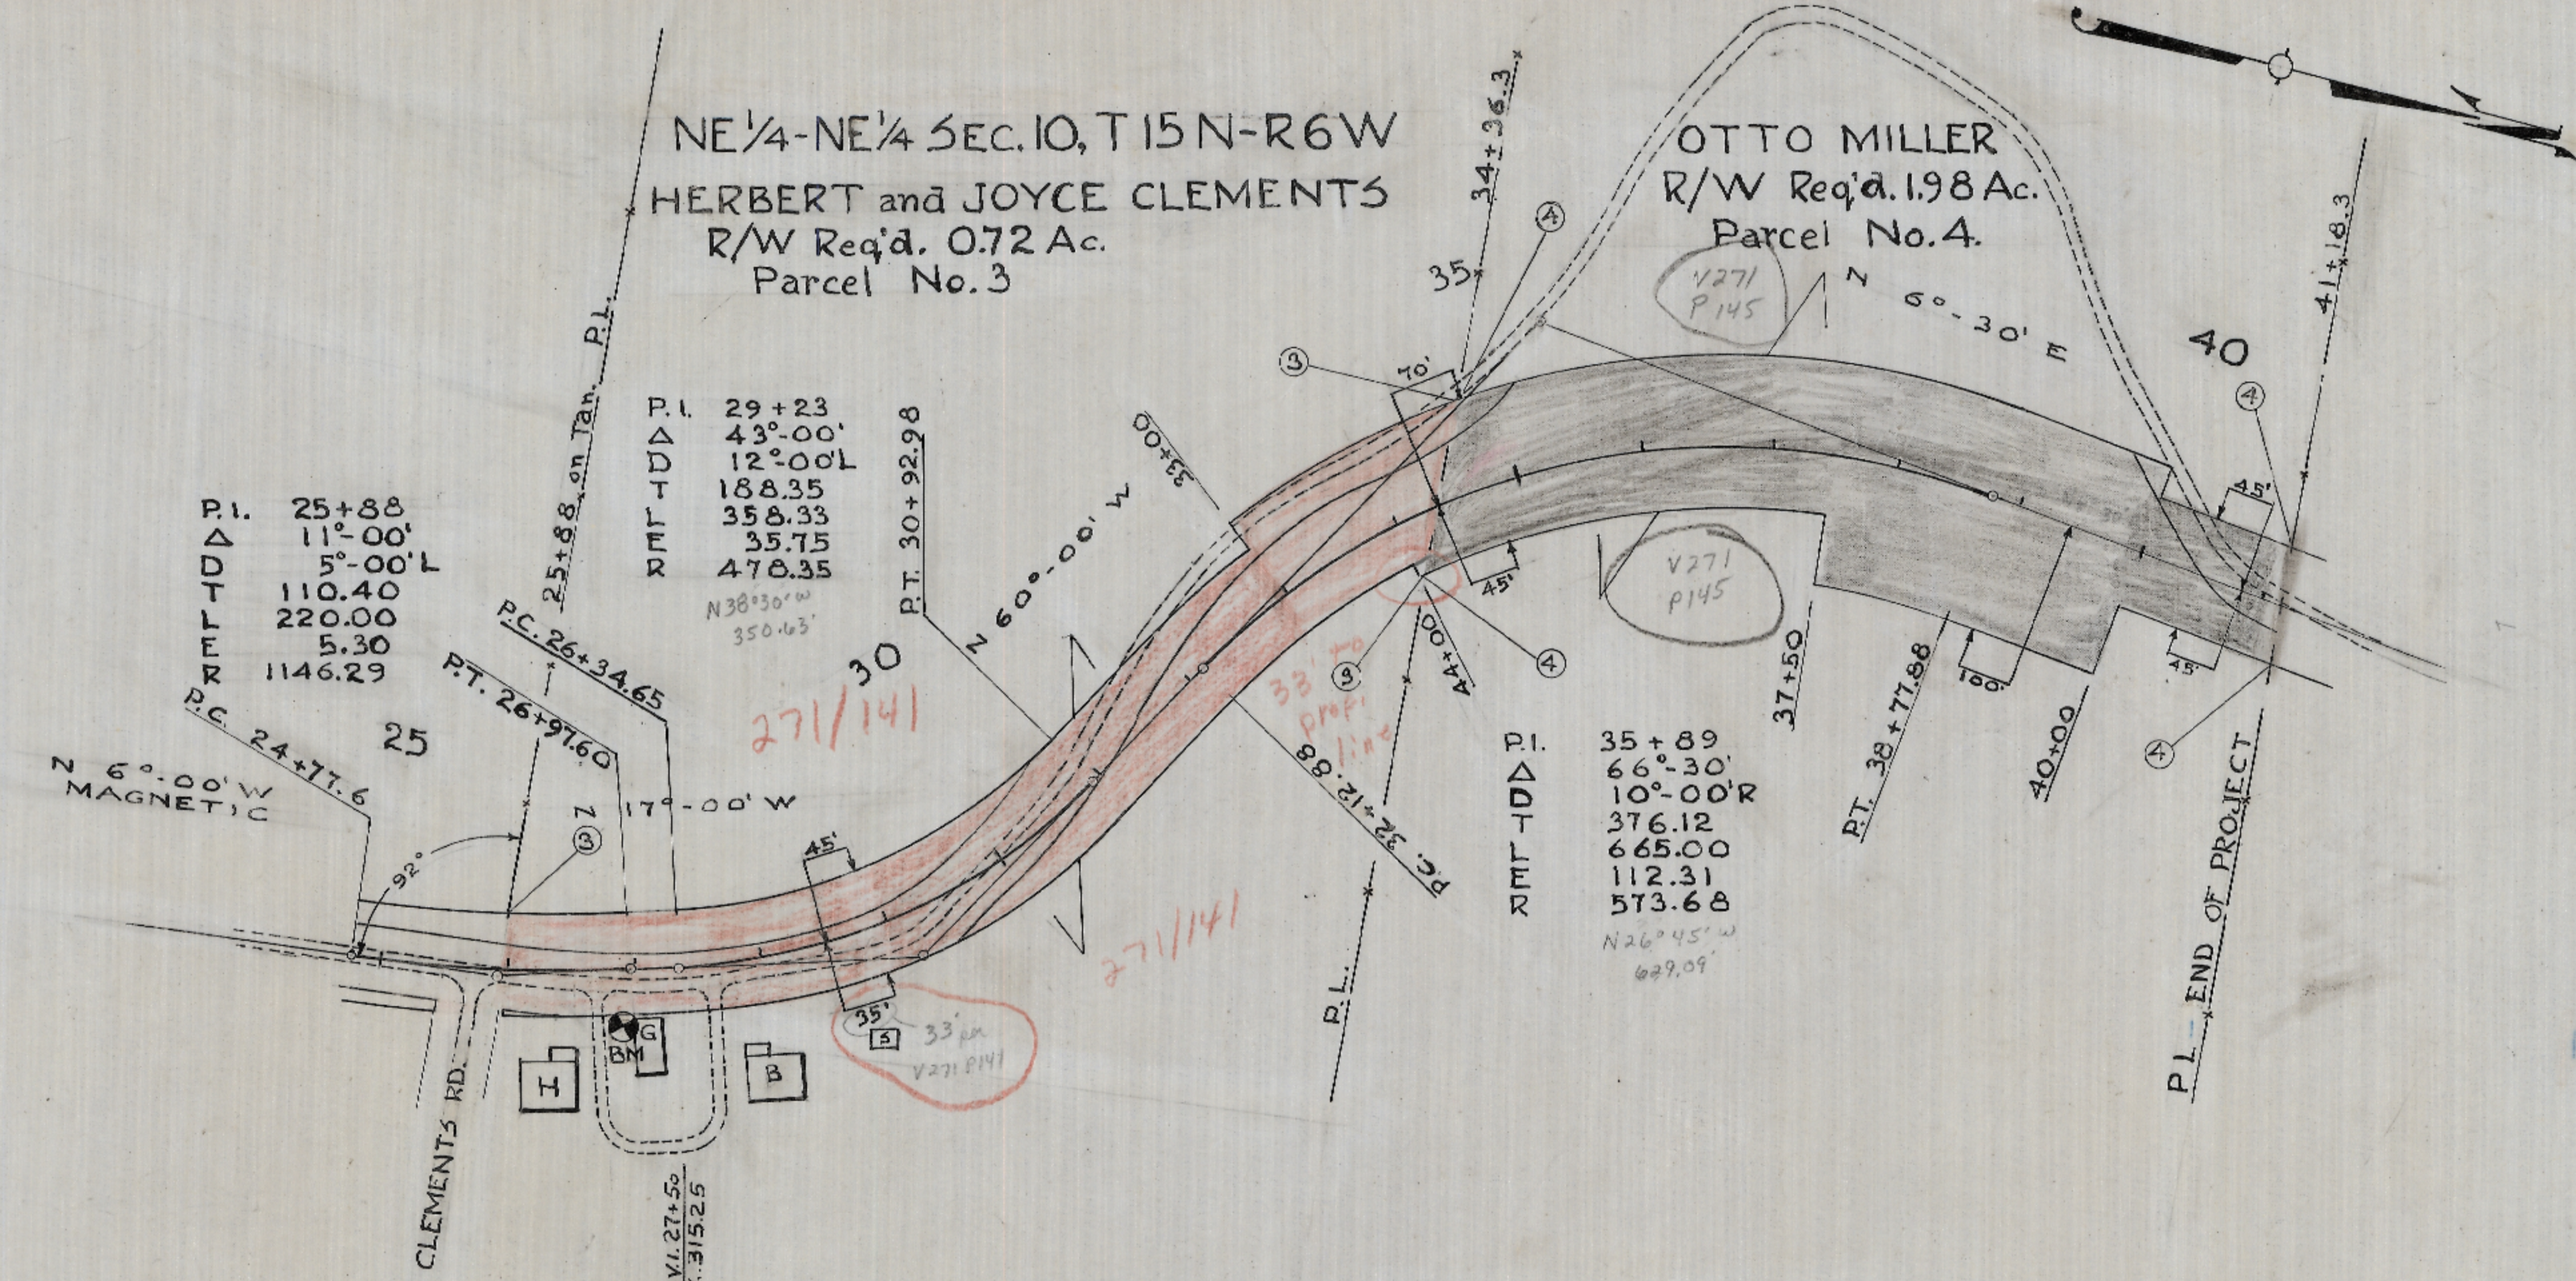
NE¼-NE¼ SEC. 10, T 15 N-R 6 W
HERBERT and JOYCE CLEMENTS
R/W Req'd. 0.72 Ac.
Parcel No. 3

OTTO MILLER
R/W Req'd. 1.98 Ac.
Parcel No. 4.

34+36.3
35
4
3
70'
V271 P145
N 6°-30' E
40
41+18.3
4

P.I. 29+23
$\Delta$ 43°-00'
D 12°-00'L
T 188.35
L 358.33
E 35.75
R 478.35
N38°30'W 350.63'

P.I. 25+88
$\Delta$ 11°-00'
D 5°-00'L
T 110.40
L 220.00
E 5.30
R 1146.29

25+88 on Tan. P.L.
P.T. 30+92.98
N 60°-00' W
33+00
45'
V271 P145
4
45'
45'
100'
45'
4
3
33' to prop. line
44+00
37+50
P.T. 38+77.88
40+00

P.C. 26+34.65
P.T. 26+97.60
30
271/141
25
P.C. 24+77.6
N 6°-00' W MAGNETIC
92°
3
17°-00' W
45'
P.C. 32+12.88
271/141

P.I. 35+89
$\Delta$ 66°-30'
D 10°-00'R
T 376.12
L 665.00
E 112.31
R 573.68
N26°45'W 629.09'

END OF PROJECT
P.L.
P.L.
35'
5
33' on V271 P141
G
BM
H
B
CLEMENTS RD.
V.I. 27+50
315.25